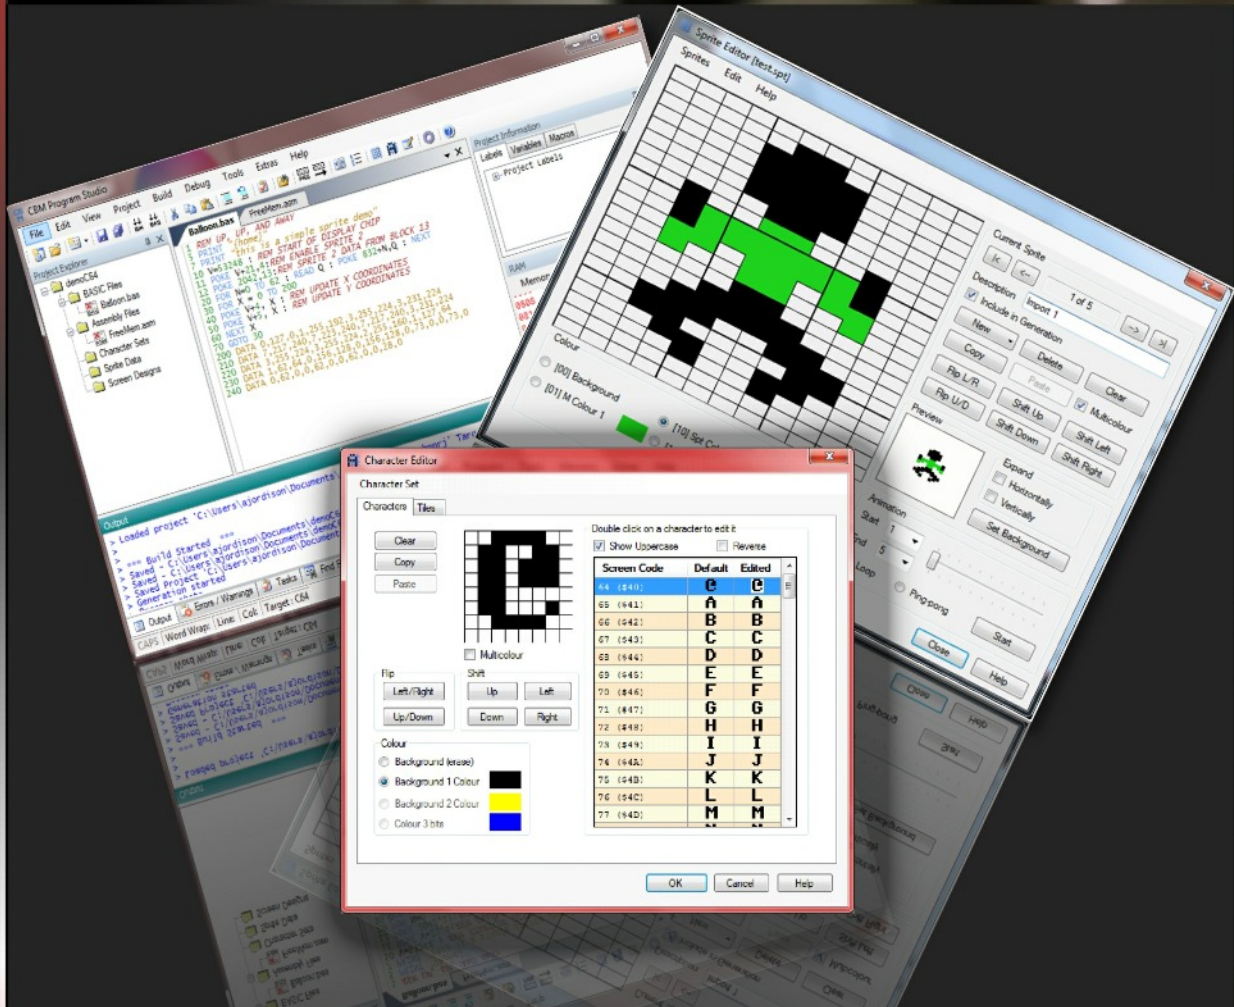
CBM Program Studio
File Edit View Project Build Debug Tools Extras Help
Project Explorer
demoC64
BASIC Files
Balloon.bas
Assembly Files
FreeMem.asm
Character Sets
Sprite Data
Screen Designs
Balloon.bas FreeMem.asm
1 REM UP, UP, AND AWAY
5 PRINT "{home}"
10 PRINT "this is a simple sprite demo"
11 V=53248 : REM START OF DISPLAY CHIP
12 POKE V+21,4 : REM ENABLE SPRITE 2
20 POKE 2042,13 : REM SPRITE 2 DATA FROM BLOCK 13
30 FOR N=0 TO 62 : READ Q : POKE 832+N,Q : NEXT
40 FOR X=0 TO 200
50 POKE V+4,X : REM UPDATE X COORDINATES
60 POKE V+5,X : REM UPDATE Y COORDINATES
70 NEXT X
80 GOTO 40
200 DATA 0,127,0,1,255,192,3,255,224,3,231,224
210 DATA 7,217,240,7,223,240,7,217,240,3,231,224
220 DATA 3,255,224,3,255,224,2,255,160,1,127,64
230 DATA 1,62,64,0,156,128,0,156,128,0,73,0,0,73,0
240 DATA 0,62,0,0,62,0,0,62,0,0,28,0
Project Information
Labels Variables Macros
Project Labels
RAM
Memory
Output
Loaded project 'C:\Users\ajordison\Documents\demoC64
*** Build Started ***
Saved - C:\Users\ajordison\Documents
Saved - C:\Users\ajordison\Documents
Saved Project 'C:\Users\ajordison\Document
Generation started
Output Errors / Warnings Tasks Find
CAPS Word Wrap Line Col Target : C64
Sprite Editor (test.spt)
Sprites Edit Help
Colour
[00] Background
[01] M Colour 1
[10] Spt Col
Current Sprite
|< <- 1 of 5 -> >|
Description Import 1
Include in Generation
New Delete
Copy Paste Clear
Flip L/R Shift Up Multicolour
Flip U/D Shift Down Shift Left
Shift Right
Preview
Expand
Horizontally
Vertically
Set Background
Animation
Start 1
End 5
Loop
Ping-pong
Start
Close Help
Character Editor
Character Set
Characters Tiles
Clear
Copy
Paste
Multicolour
Flip
Left/Right
Up/Down
Shift
Up Left
Down Right
Colour
Background (erase)
Background 1 Colour
Background 2 Colour
Colour 3 bits
Double click on a character to edit it
Show Uppercase Reverse
| Screen Code | Default | Edited |
|---|---|---|
| 64 ($40) | @ | @ |
| 65 ($41) | A | A |
| 66 ($42) | B | B |
| 67 ($43) | C | C |
| 68 ($44) | D | D |
| 69 ($45) | E | E |
| 70 ($46) | F | F |
| 71 ($47) | G | G |
| 72 ($48) | H | H |
| 73 ($49) | I | I |
| 74 ($4A) | J | J |
| 75 ($4B) | K | K |
| 76 ($4C) | L | L |
| 77 ($4D) | M | M |
OK Cancel Help